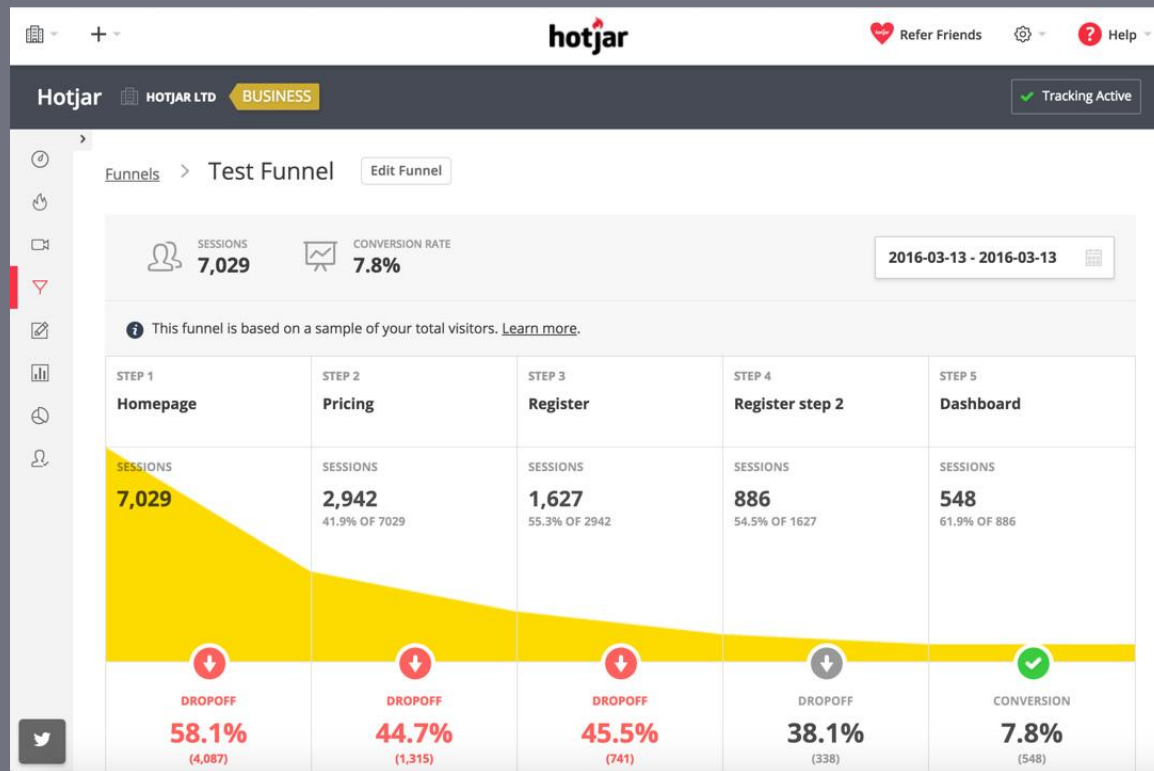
+ hotjar Refer Friends Help

Hotjar HOTJAR LTD BUSINESS Tracking Active

Funnels > Test Funnel Edit Funnel

SESSIONS 7,029 CONVERSION RATE 7.8% 2016-03-13 - 2016-03-13

This funnel is based on a sample of your total visitors. Learn more.

| STEP 1 Homepage | STEP 2 Pricing | STEP 3 Register | STEP 4 Register step 2 | STEP 5 Dashboard |
|---|---|---|---|---|
| SESSIONS 7,029 | SESSIONS 2,942 41.9% OF 7029 | SESSIONS 1,627 55.3% OF 2942 | SESSIONS 886 54.5% OF 1627 | SESSIONS 548 61.9% OF 886 |
| DROPOFF 58.1% (4,087) | DROPOFF 44.7% (1,315) | DROPOFF 45.5% (741) | DROPOFF 38.1% (338) | CONVERSION 7.8% (548) |